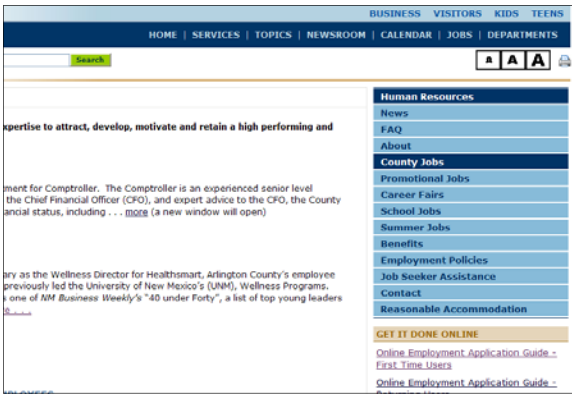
BUSINESS VISITORS KIDS TEENS

HOME | SERVICES | TOPICS | NEWSROOM | CALENDAR | JOBS | DEPARTMENTS

Search

A A A

xpertise to attract, develop, motivate and retain a high performing and

ment for Comptroller. The Comptroller is an experienced senior level the Chief Financial Officer (CFO), and expert advice to the CFO, the County ancial status, including . . . more (a new window will open)

ary as the Wellness Director for Healthsmart, Arlington County's employee previously led the University of New Mexico's (UNM), Wellness Programs. s one of NM Business Weekly's "40 under Forty", a list of top young leaders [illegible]

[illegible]

Human Resources
News
FAQ
About
County Jobs
Promotional Jobs
Career Fairs
School Jobs
Summer Jobs
Benefits
Employment Policies
Job Seeker Assistance
Contact
Reasonable Accommodation

GET IT DONE ONLINE

Online Employment Application Guide - First Time Users

Online Employment Application Guide - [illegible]